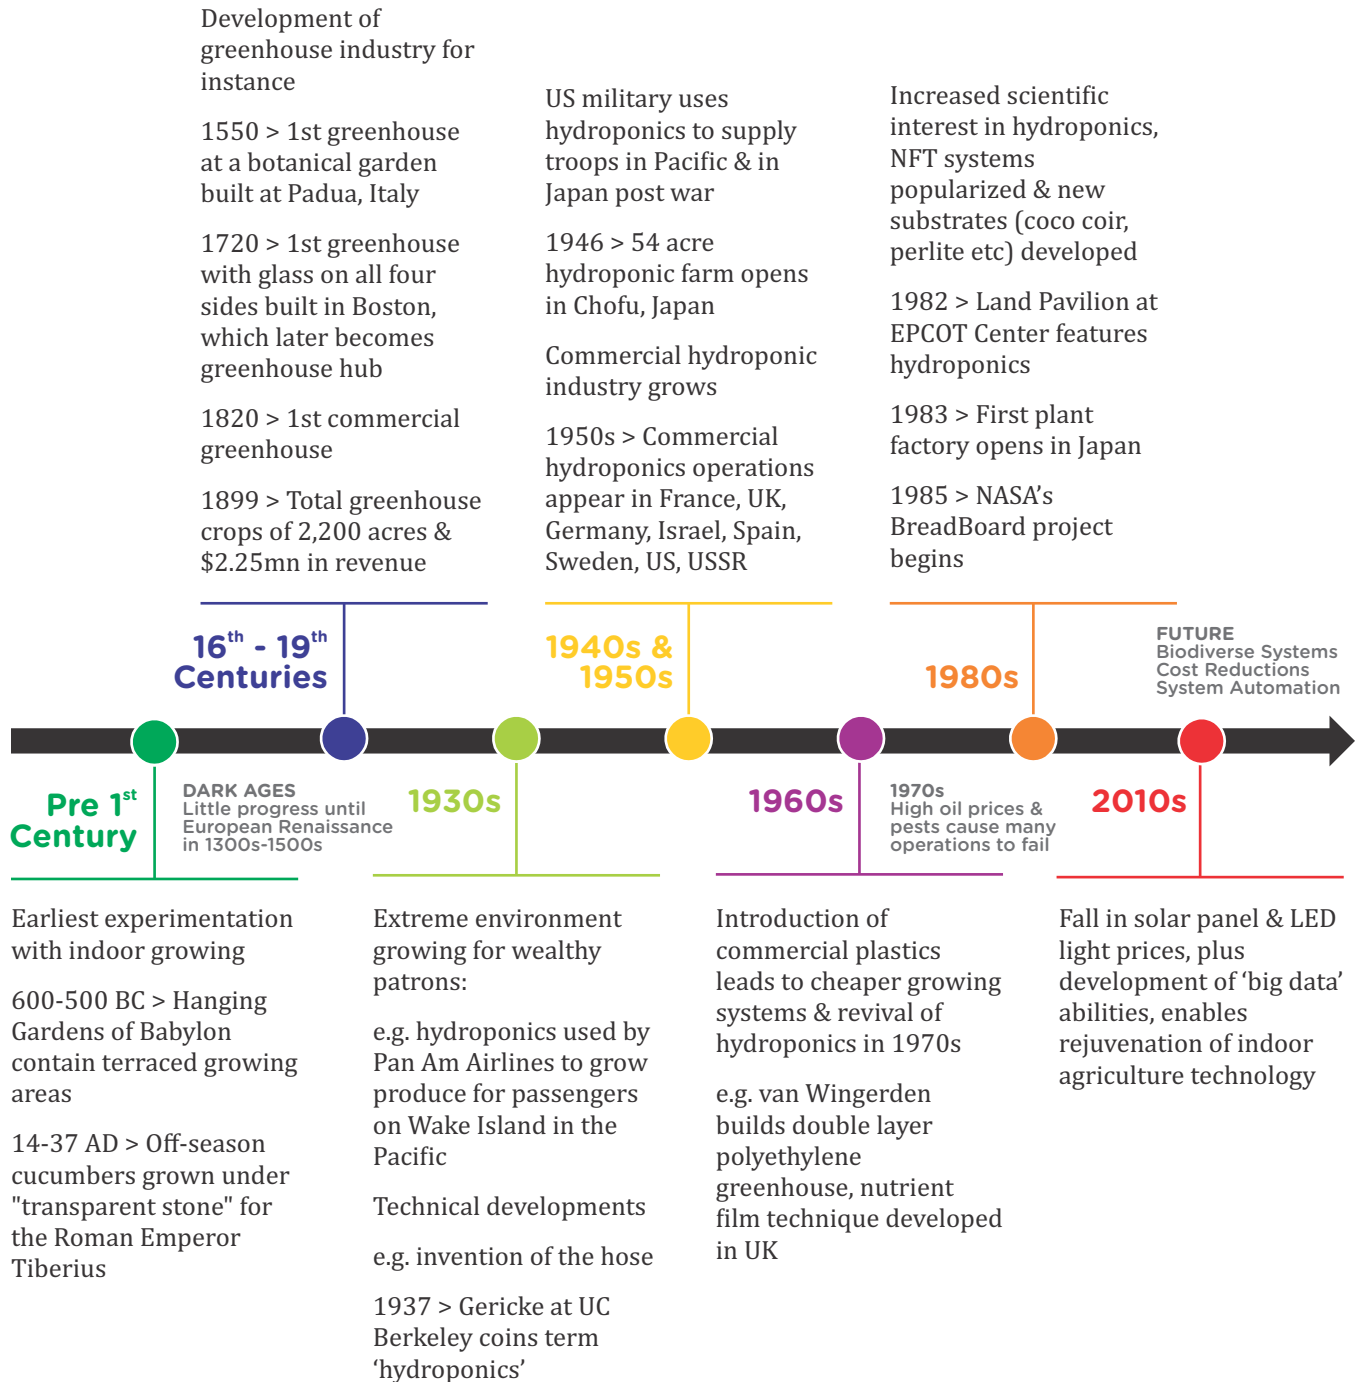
Development of greenhouse industry for instance

1550 > 1st greenhouse at a botanical garden built at Padua, Italy

1720 > 1st greenhouse with glass on all four sides built in Boston, which later becomes greenhouse hub

1820 > 1st commercial greenhouse

1899 > Total greenhouse crops of 2,200 acres & \$2.25mn in revenue

US military uses hydroponics to supply troops in Pacific & in Japan post war

1946 > 54 acre hydroponic farm opens in Chofu, Japan

Commercial hydroponic industry grows

1950s > Commercial hydroponics operations appear in France, UK, Germany, Israel, Spain, Sweden, US, USSR

Increased scientific interest in hydroponics, NFT systems popularized & new substrates (coco coir, perlite etc) developed

1982 > Land Pavilion at EPCOT Center features hydroponics

1983 > First plant factory opens in Japan

1985 > NASA's BreadBoard project begins

16$^{th}$ - 19$^{th}$ Centuries

1940s & 1950s

1980s

FUTURE
Biodiverse Systems
Cost Reductions
System Automation

Pre 1$^{st}$ Century

DARK AGES
Little progress until European Renaissance in 1300s-1500s

1930s

1960s

1970s
High oil prices & pests cause many operations to fail

2010s

Earliest experimentation with indoor growing

600-500 BC > Hanging Gardens of Babylon contain terraced growing areas

14-37 AD > Off-season cucumbers grown under "transparent stone" for the Roman Emperor Tiberius

Extreme environment growing for wealthy patrons:

e.g. hydroponics used by Pan Am Airlines to grow produce for passengers on Wake Island in the Pacific

Technical developments

e.g. invention of the hose

1937 > Gericke at UC Berkeley coins term 'hydroponics'

Introduction of commercial plastics leads to cheaper growing systems & revival of hydroponics in 1970s

e.g. van Wingerden builds double layer polyethylene greenhouse, nutrient film technique developed in UK

Fall in solar panel & LED light prices, plus development of 'big data' abilities, enables rejuvenation of indoor agriculture technology